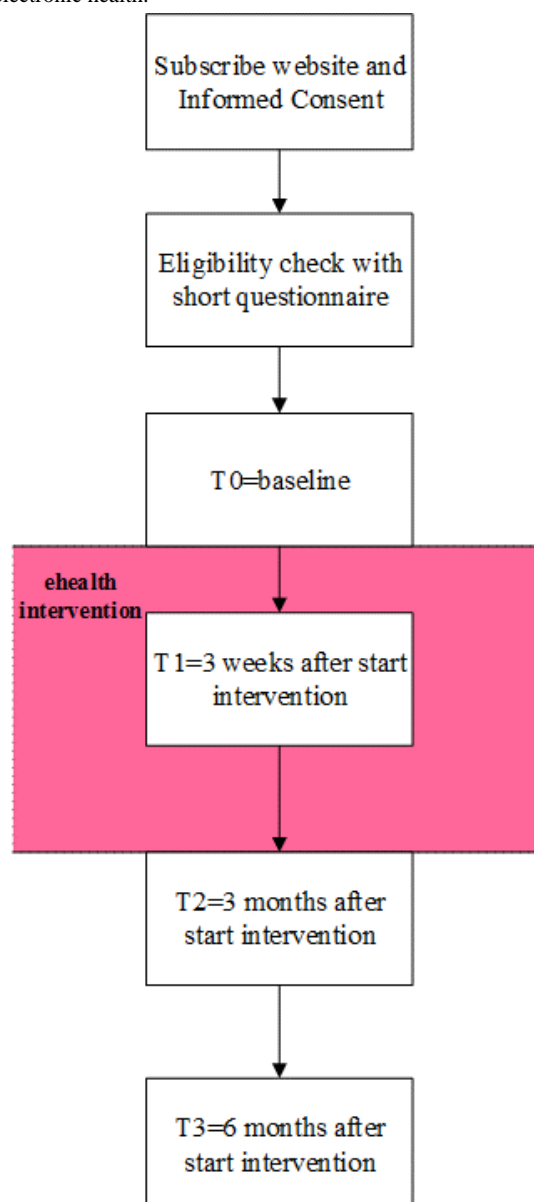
electronic health.

Subscribe website and Informed Consent

Eligibility check with short questionnaire

T0=baseline

ehealth intervention

T1=3 weeks after start intervention

T2=3 months after start intervention

T3=6 months after start intervention